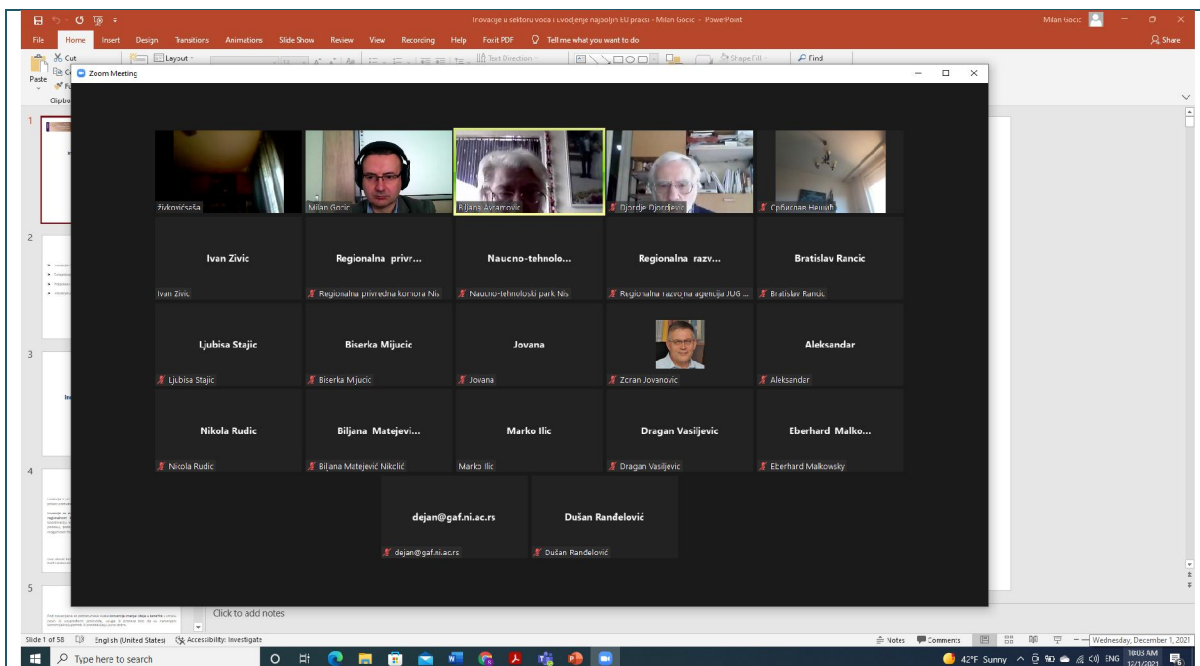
Inovacije u sektoru voća i uvođenje najboljih EU praksi - Milan Gocic - PowerPoint

Milan Gocic

File Home Insert Design Transitions Animations Slide Show Review View Recording Help Foxit PDF Tell me what you want to do

Share

Cut

Paste

Layout

Text Direction

Shape Fill

Find

Clipbo

Zoom Meeting

živkovićsaša

Milan Gocic

Biljana Avramovic

Djordje Djordjevic

Србислав Нешић

Ivan Zivic

Ivan Zivic

Regionalna privr...

Regionalna privredna komora Nis

Naucno-tehnolo...

Naucno-tehnoloski park Nis

Regionalna razv...

Regionalna razvojna agencija JUG ...

Bratislav Rancic

Bratislav Rancic

Ljubisa Stajic

Ljubisa Stajic

Biserka Mijucic

Biserka Mijucic

Jovana

Jovana

Zoran Jovanovic

Aleksandar

Aleksandar

Nikola Rudic

Nikola Rudic

Biljana Matejevi...

Biljana Matejević Nikolić

Marko Ilic

Marko Ilic

Dragan Vasiljevic

Dragan Vasiljevic

Eberhard Malko...

Eberhard Malkowsky

dejan@gaf.ni.ac.rs

dejan@gaf.ni.ac.rs

Dušan Ranđelović

Dušan Ranđelović

1

2

3

4

5

Click to add notes

Slide 1 of 58 English (United States) Accessibility: Investigate

Notes Comments

Type here to search

42°F Sunny ENG 10:03 AM 12/1/2021

Wednesday, December 1, 2021